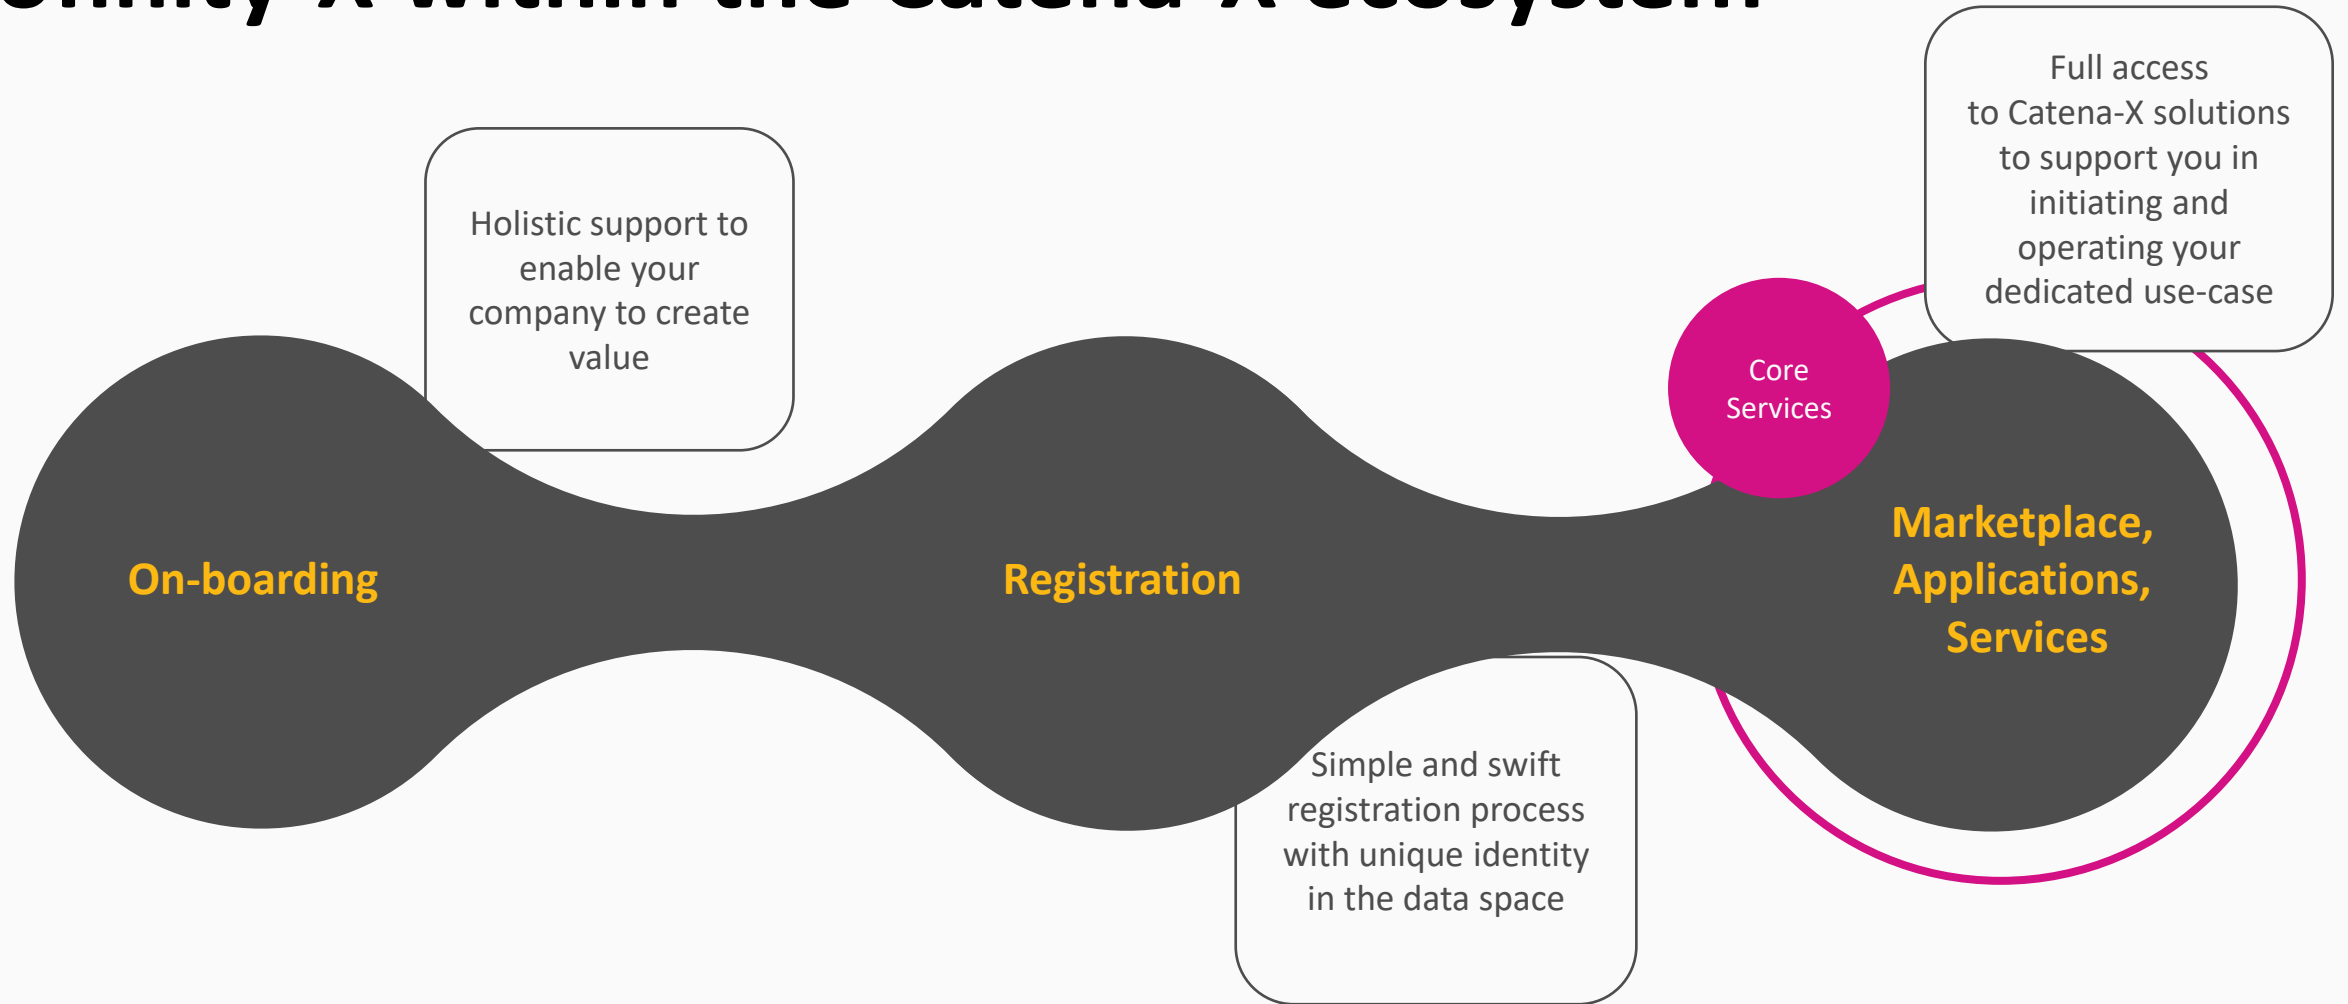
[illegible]nity-X within the Catena-X ecosystem

Full access to Catena-X solutions to support you in initiating and operating your dedicated use-case

Holistic support to enable your company to create value

Core Services

On-boarding

Registration

Marketplace, Applications, Services

Simple and swift registration process with unique identity in the data space